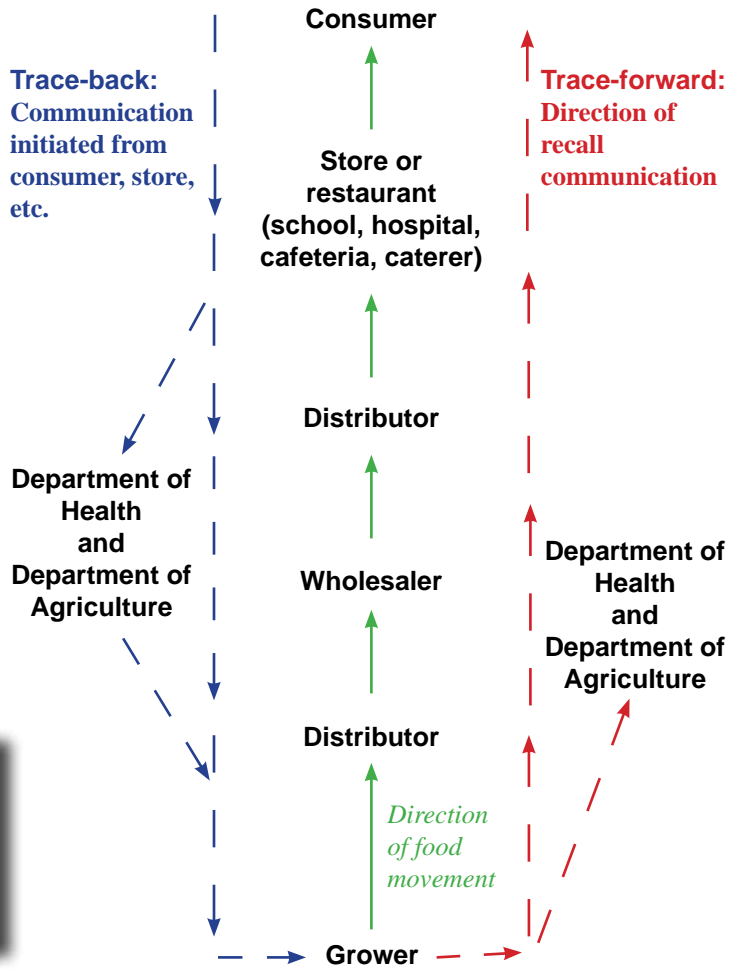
Consumer

Trace-back: Communication initiated from consumer, store, etc.

Trace-forward: Direction of recall communication

Store or restaurant (school, hospital, cafeteria, caterer)

Distributor

Department of Health and Department of Agriculture

Wholesaler

Department of Health and Department of Agriculture

Distributor

Direction of food movement

Grower